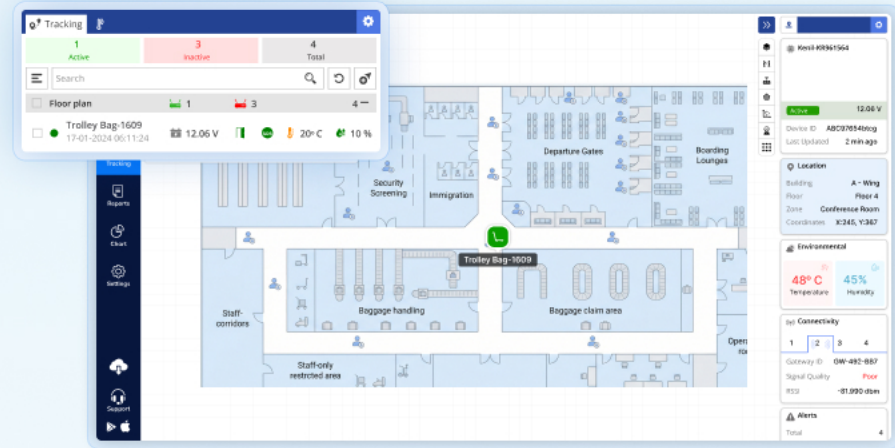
Tracking

| 1 Active | 3 Inactive | 4 Total |
|---|---|---|

Search

Floor plan 1 3 4

Trolley Bag-1609
17-01-2024 06:11:24
12.06 V 20° C 10 %

Tracking
Reports
Chart
Settings
Support

Security Screening
Immigration
Departure Gates
Boarding Lounges
Trolley Bag-1609
Staff-corridors
Baggage handling
Baggage claim area
Staff-only restricted area
Oper

Kenil-KR961564
Active 12.06 V
Device ID ABC87654btcg
Last Updated 2 min ago

Location
Building A - Wing
Floor Floor 4
Zone Conference Room
Coordinates X:245, Y:367

Environmental
48° C Temperature
45% Humidity

Connectivity
1 2 3 4
Gateway ID GW-492-B87
Signal Quality Poor
RSSI -81.990 dbm

Alerts
Total 4